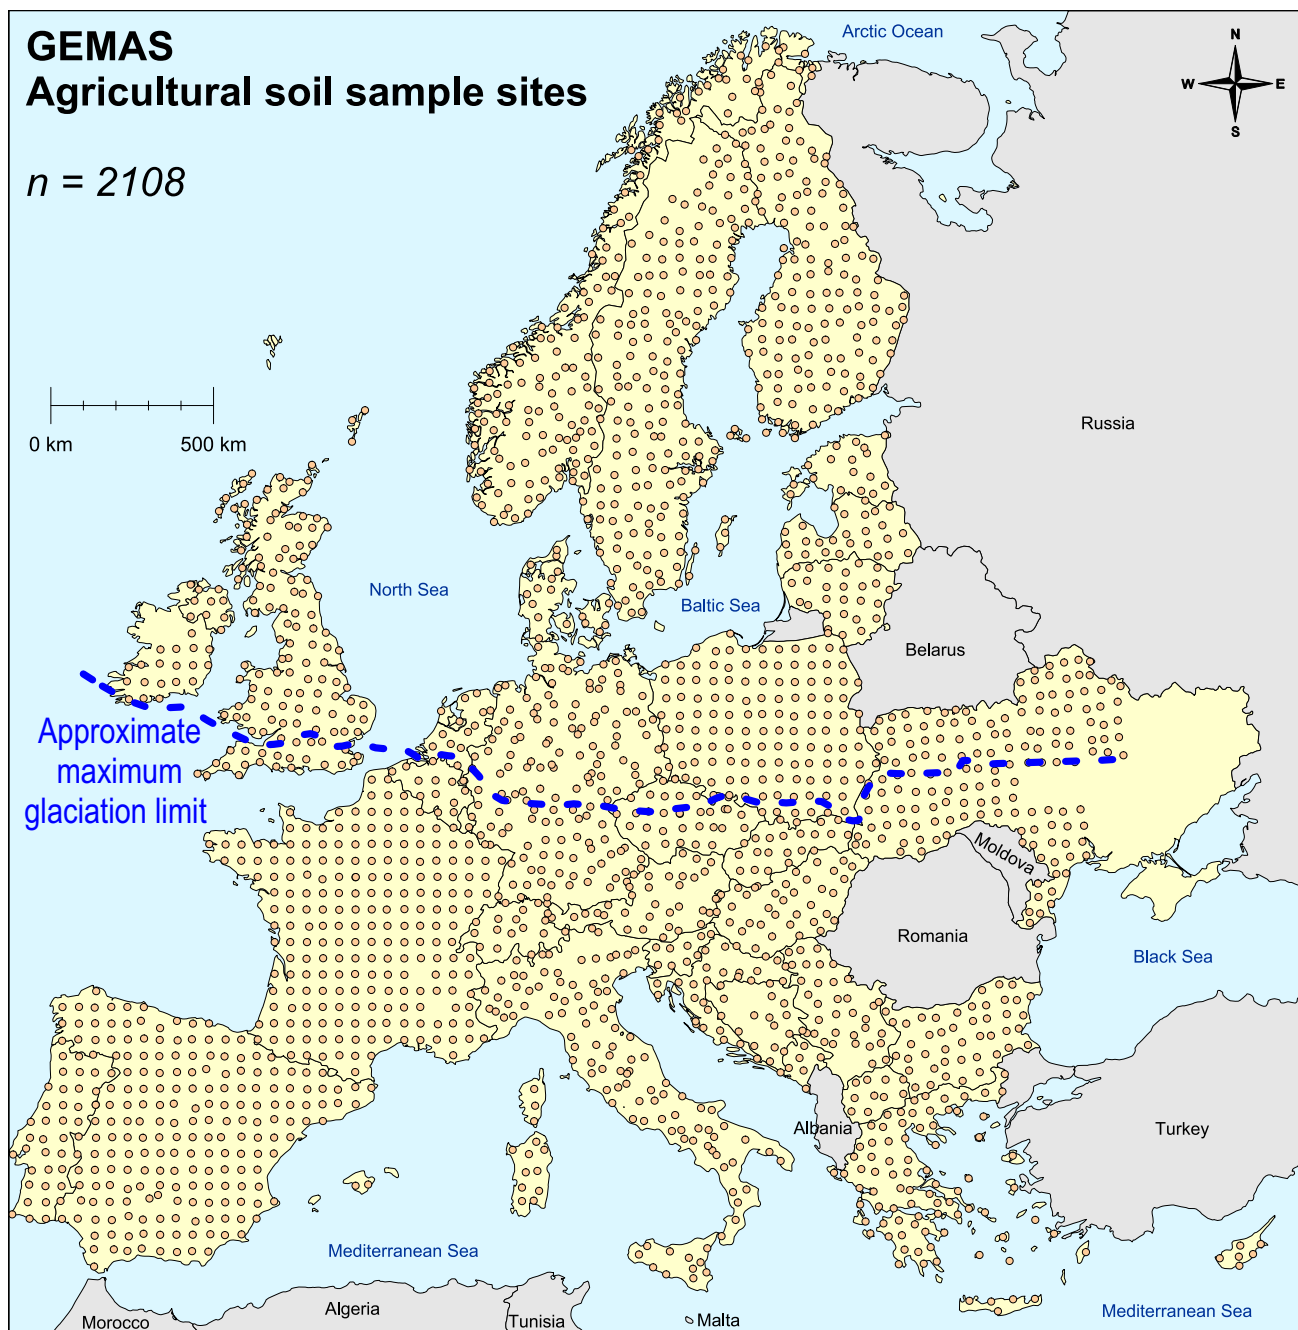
GEMAS
Agricultural soil sample sites

$n$ = 2108

Arctic Ocean

N
W
E
S

0 km
500 km

Russia

North Sea

Baltic Sea

Belarus

Approximate maximum glaciation limit

Moldova

Romania

Black Sea

Albania

Turkey

Mediterranean Sea

Mediterranean Sea

Morocco

Algeria

Tunisia

Malta